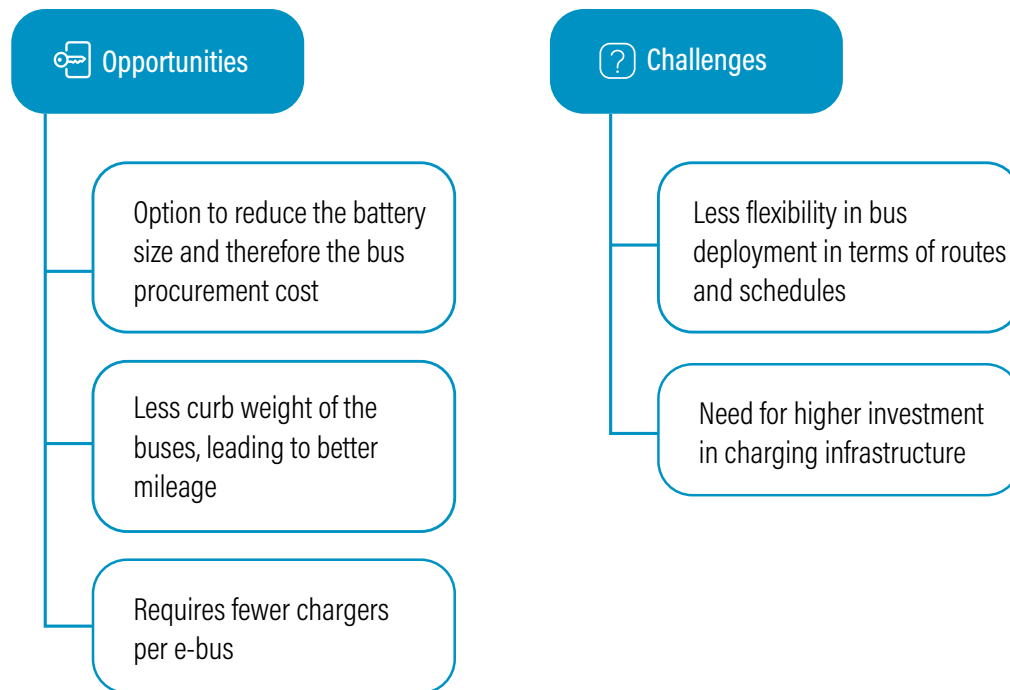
Opportunities

Option to reduce the battery size and therefore the bus procurement cost

Less curb weight of the buses, leading to better mileage

Requires fewer chargers per e-bus

Challenges

Less flexibility in bus deployment in terms of routes and schedules

Need for higher investment in charging infrastructure